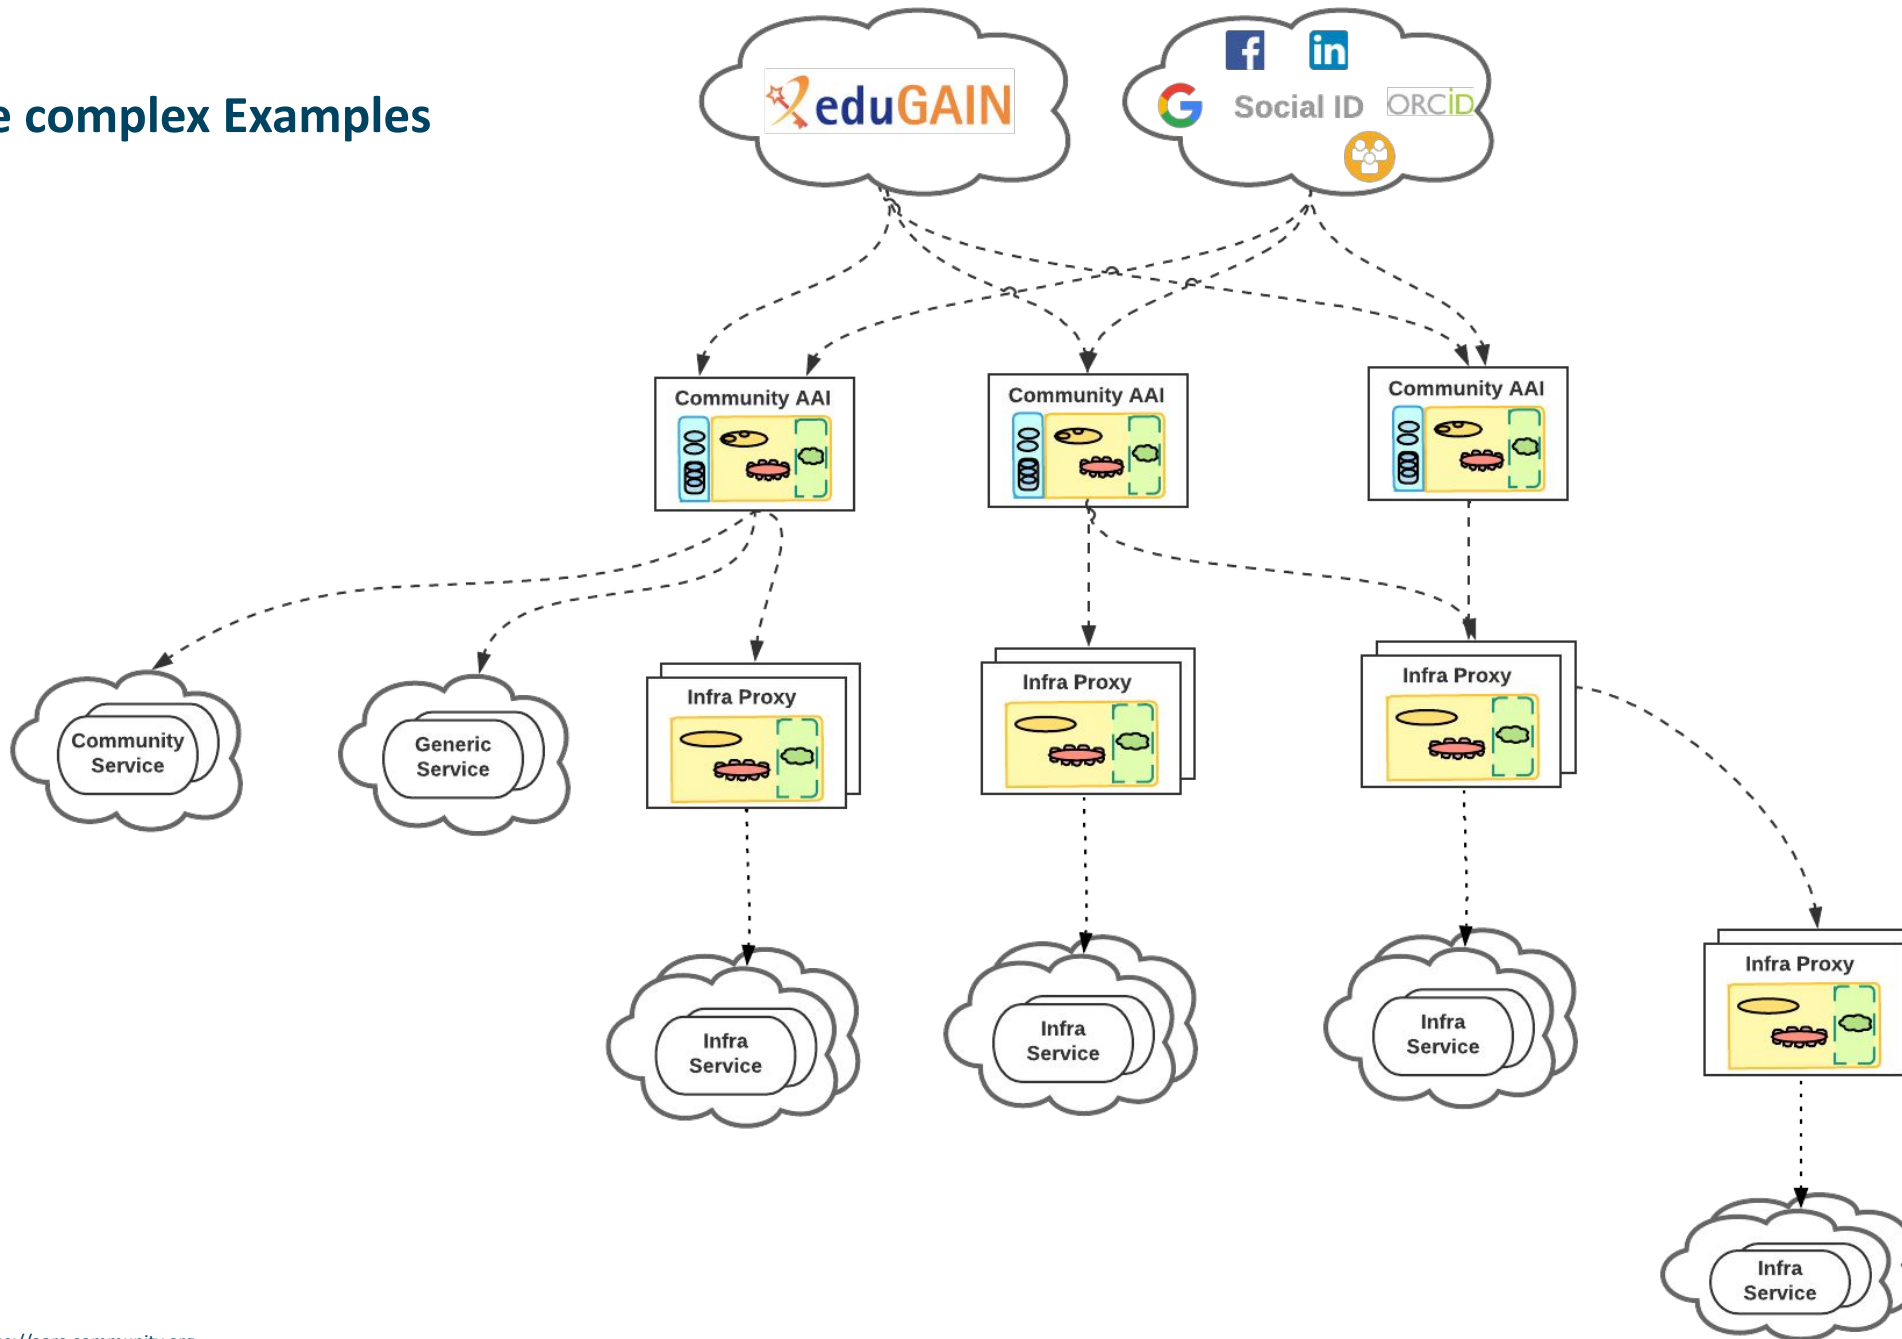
e complex Examples

eduGAIN

Social ID ORCID

Community AAI

Community AAI

Community AAI

Community Service

Generic Service

Infra Proxy

Infra Proxy

Infra Proxy

Infra Service

Infra Service

Infra Service

Infra Proxy

Infra Service

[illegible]